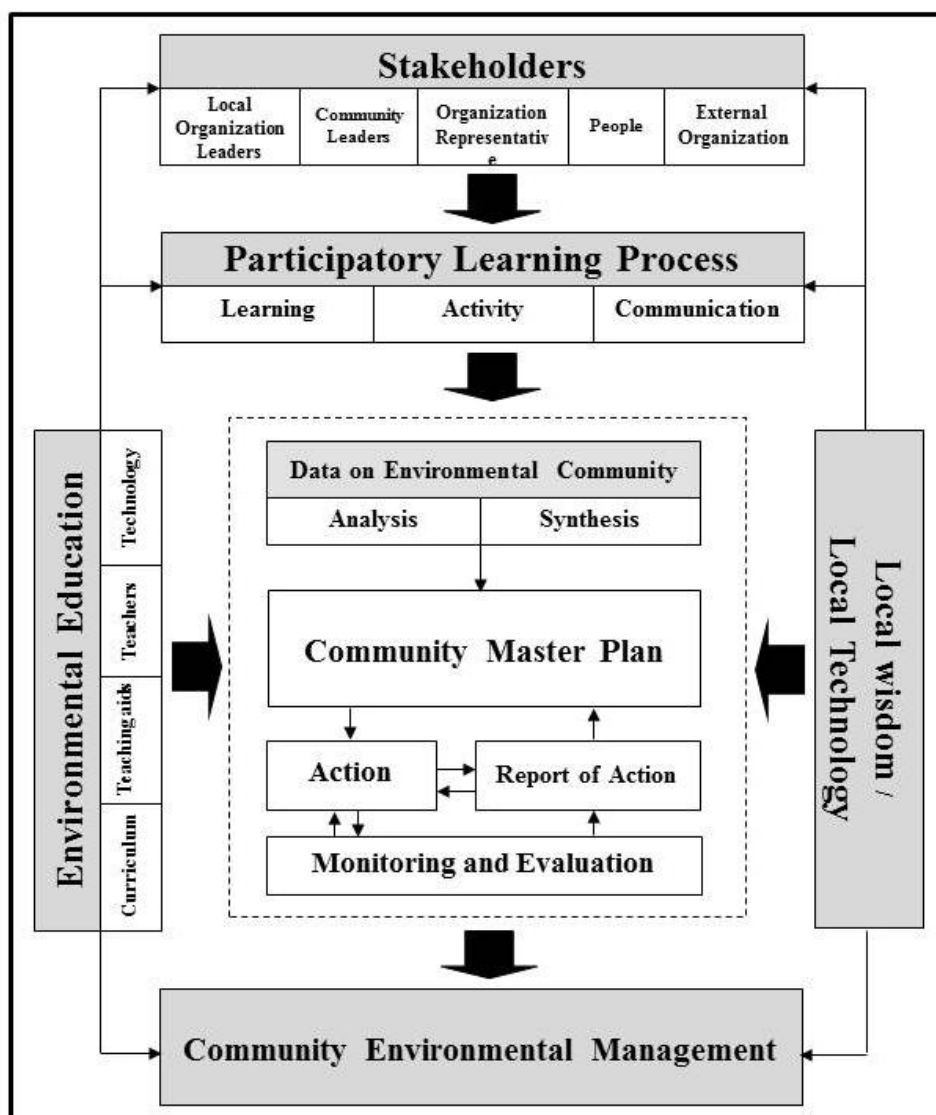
Stakeholders

| Local Organization Leaders | Community Leaders | Organization Representative | People | External Organization |
|---|---|---|---|---|

Participatory Learning Process

| Learning | Activity | Communication |
|---|---|---|

Environmental Education

Technology

Teachers

Teachingaids

Curriculum

Data on Environmental Community

Analysis

Synthesis

Community Master Plan

Action

Report of Action

Monitoring and Evaluation

Local wisdom / Local Technology

Community Environmental Management